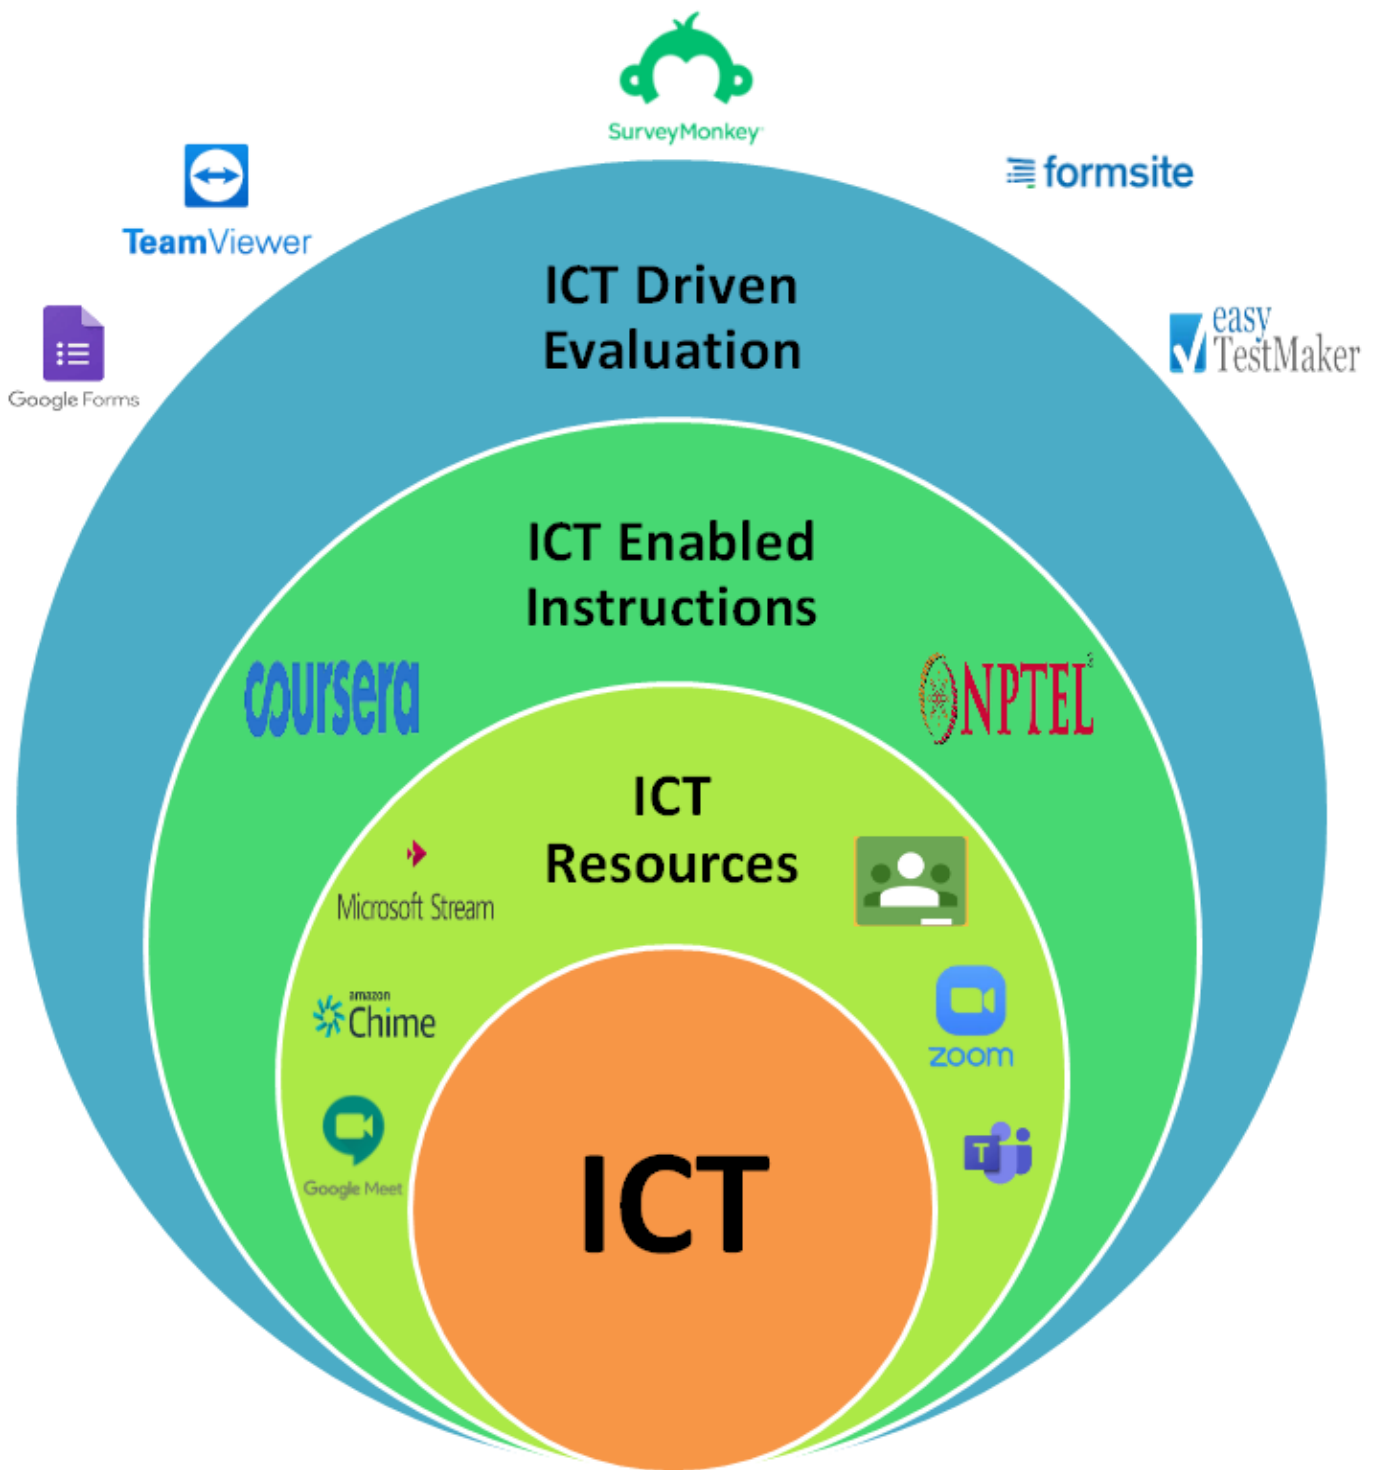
SurveyMonkey

TeamViewer

formsite

Google Forms

ICT Driven Evaluation

easy TestMaker

ICT Enabled Instructions

coursera

NPTEL

ICT Resources

Microsoft Stream

amazon Chime

zoom

Google Meet

T

ICT